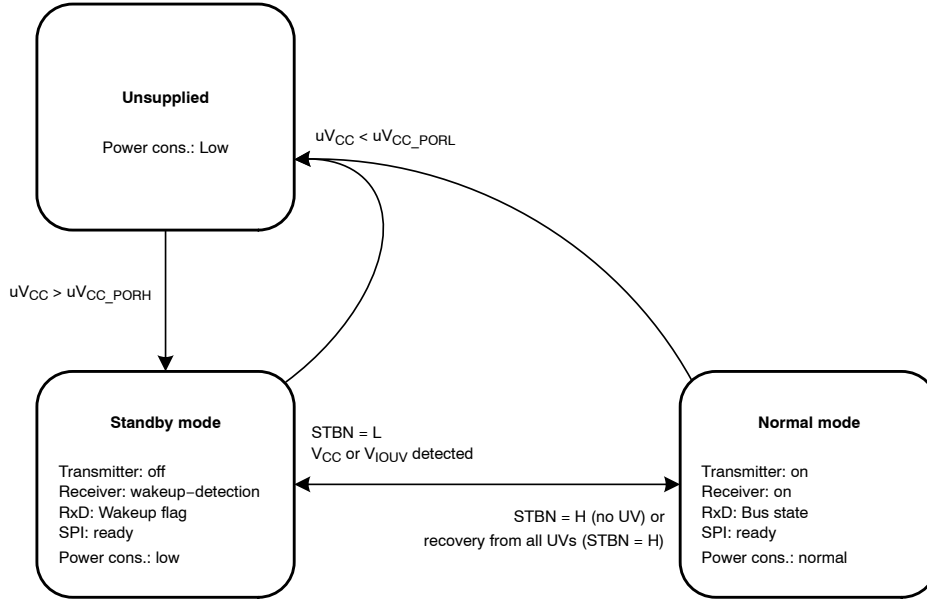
Unsupplied

Power cons.: Low

$uV_{CC} < uV_{CC\_PORL}$

$uV_{CC} > uV_{CC\_PORH}$

Standby mode

Transmitter: off
Receiver: wakeup−detection
RxD: Wakeup flag
SPI: ready
Power cons.: low

STBN = L
$V_{CC}$ or $V_{IOUV}$ detected

STBN = H (no UV) or
recovery from all UVs (STBN = H)

Normal mode

Transmitter: on
Receiver: on
RxD: Bus state
SPI: ready
Power cons.: normal